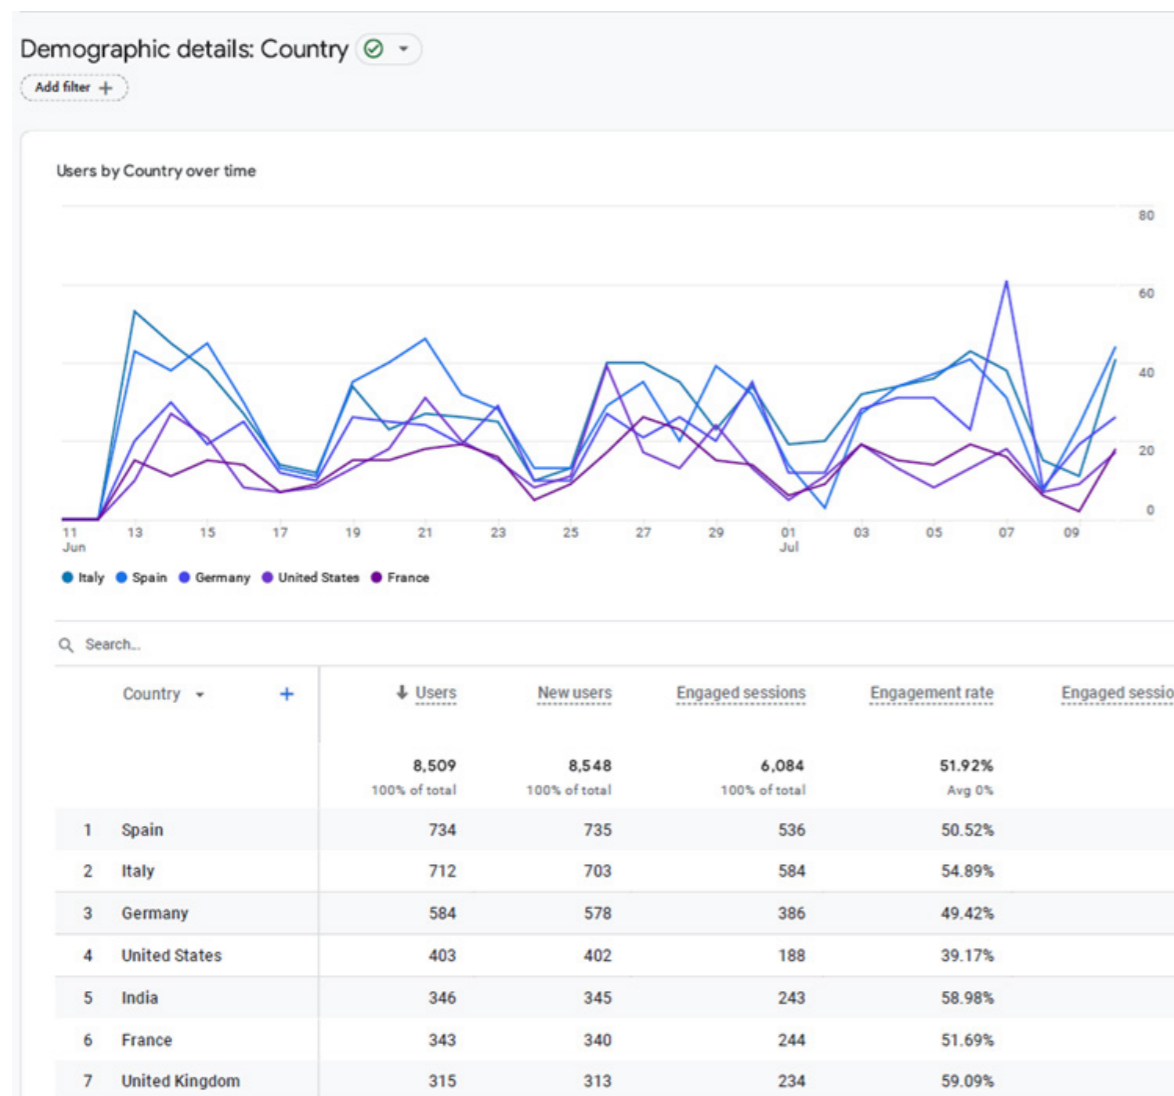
Demographic details: Country

Add filter +

Users by Country over time

80
60
40
20
0

11 Jun 13 15 17 19 21 23 25 27 29 01 Jul 03 05 07 09

Italy Spain Germany United States France

Search...

| | Country | Users | New users | Engaged sessions | Engagement rate | Engaged sessio |
|---|---|---|---|---|---|---|
| | | 8,509 100% of total | 8,548 100% of total | 6,084 100% of total | 51.92% Avg 0% | |
| 1 | Spain | 734 | 735 | 536 | 50.52% | |
| 2 | Italy | 712 | 703 | 584 | 54.89% | |
| 3 | Germany | 584 | 578 | 386 | 49.42% | |
| 4 | United States | 403 | 402 | 188 | 39.17% | |
| 5 | India | 346 | 345 | 243 | 58.98% | |
| 6 | France | 343 | 340 | 244 | 51.69% | |
| 7 | United Kingdom | 315 | 313 | 234 | 59.09% | |